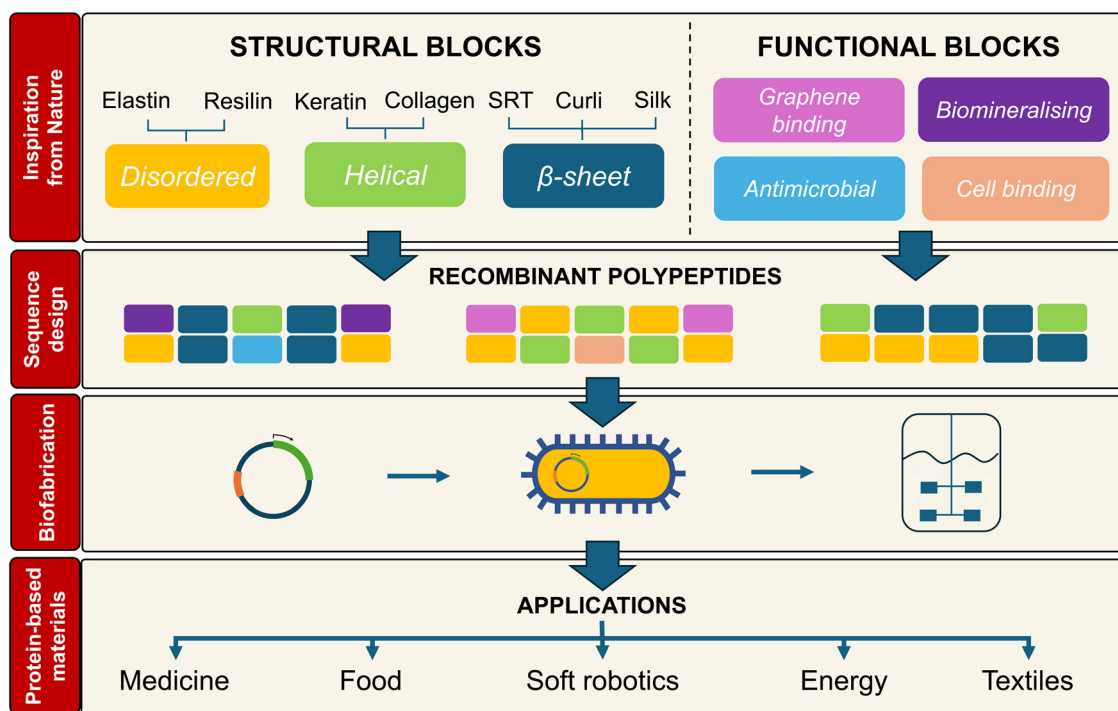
Inspiration from Nature

STRUCTURAL BLOCKS

Elastin Resilin Keratin Collagen SRT Curli Silk

Disordered

Helical

β-sheet

FUNCTIONAL BLOCKS

Graphene binding

Biomineralising

Antimicrobial

Cell binding

Sequence design

RECOMBINANT POLYPEPTIDES

Biofabrication

Protein-based materials

APPLICATIONS

Medicine Food Soft robotics Energy Textiles